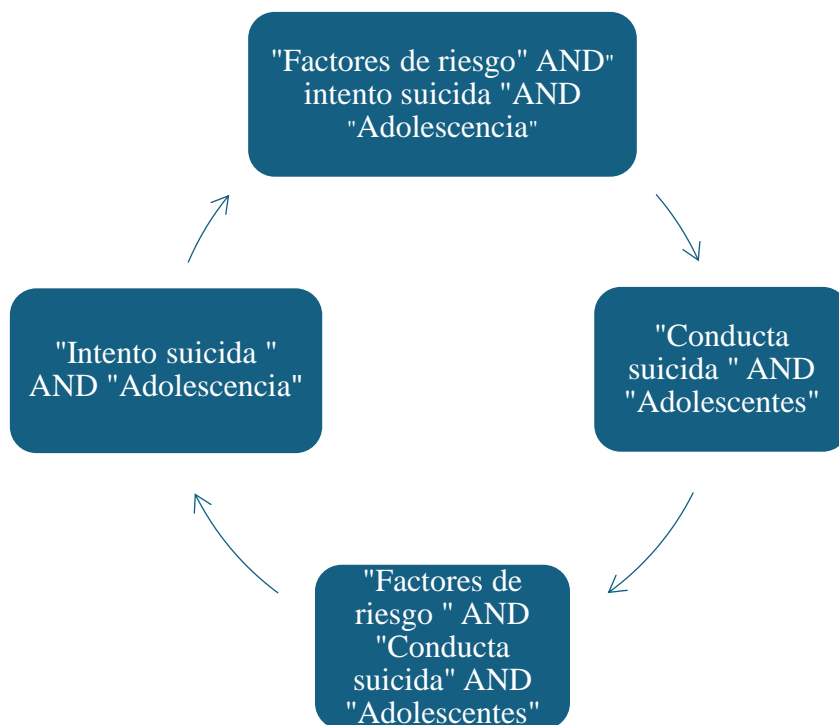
"Factores de riesgo" AND" intento suicida "AND "Adolescencia"

"Conducta suicida " AND "Adolescentes"

"Factores de riesgo " AND "Conducta suicida" AND "Adolescentes"

"Intento suicida " AND "Adolescencia"